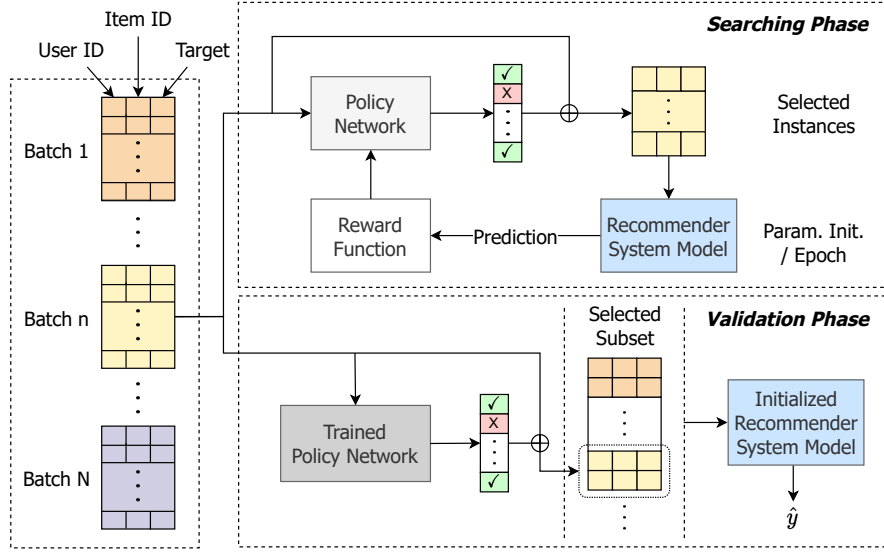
Item ID
User ID
Target
Batch 1
Batch n
Batch N
Searching Phase
Policy Network
✓
X
✓
Selected Instances
Reward Function
Prediction
Recommender System Model
Param. Init. / Epoch
Validation Phase
Selected Subset
Trained Policy Network
✓
X
✓
Initialized Recommender System Model
$\hat{y}$